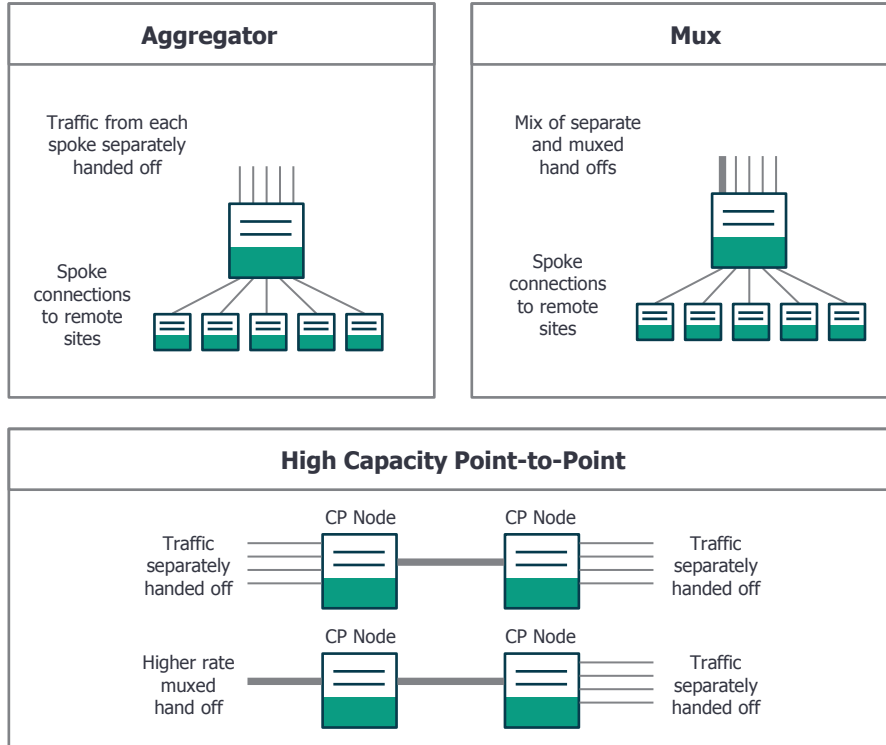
Aggregator

Traffic from each spoke separately handed off

Spoke connections to remote sites

Mux

Mix of separate and muxed hand offs

Spoke connections to remote sites

High Capacity Point-to-Point

CP Node

CP Node

Traffic separately handed off

Traffic separately handed off

CP Node

CP Node

Higher rate muxed hand off

Traffic separately handed off